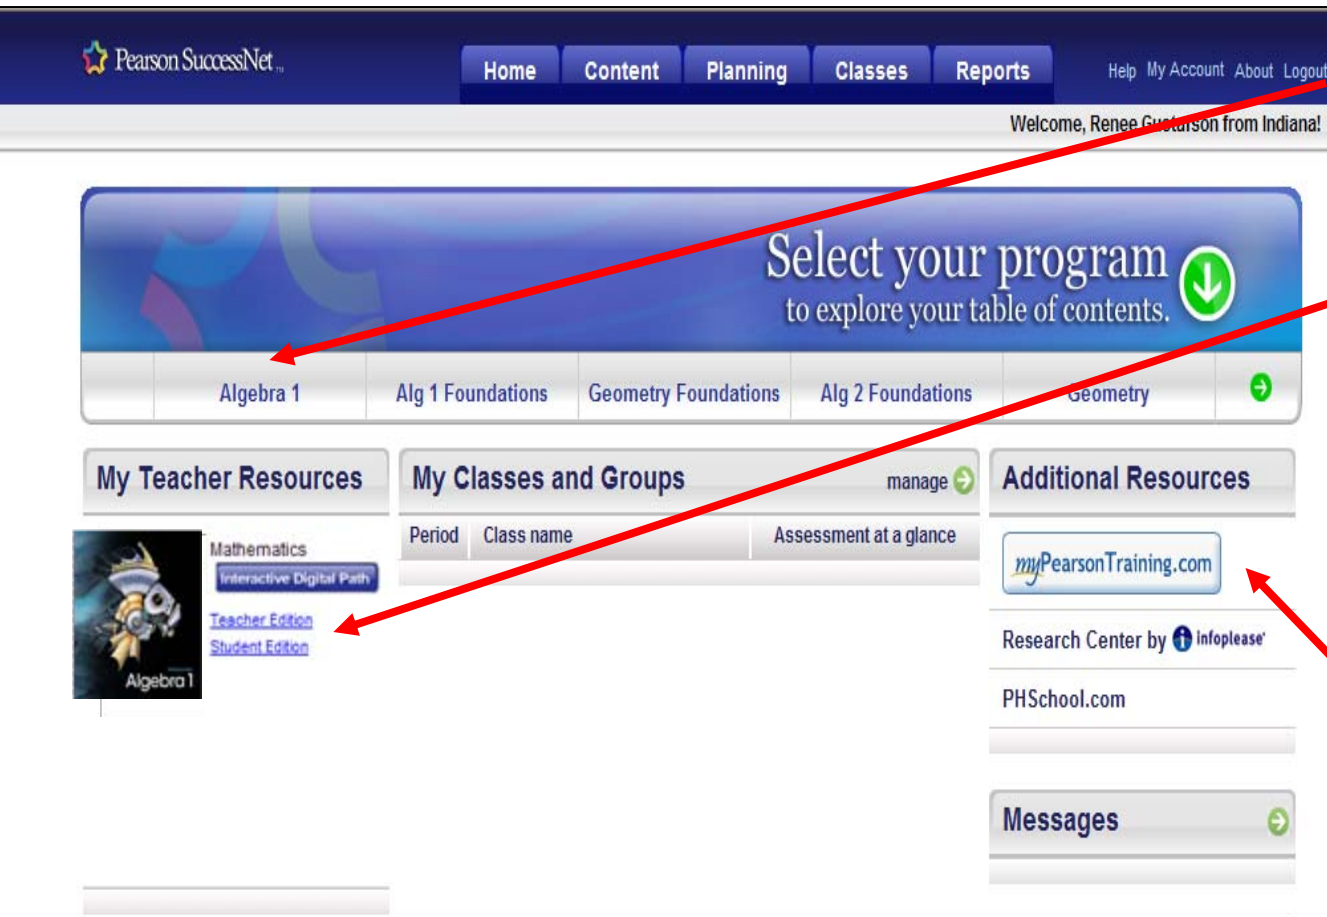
Pearson SuccessNet

Home Content Planning Classes Reports

Help My Account About Logout

Welcome, Renee Gustarson from Indiana!

Select your program
to explore your table of contents.

Algebra 1 | Alg 1 Foundations | Geometry Foundations | Alg 2 Foundations | Geometry

My Teacher Resources

Algebra 1

Mathematics
Interactive Digital Path
Teacher Edition
Student Edition

My Classes and Groups
manage

| Period | Class name | Assessment at a glance |
|---|---|---|

Additional Resources

myPearsonTraining.com

Research Center by infoplease

PHSchool.com

Messages